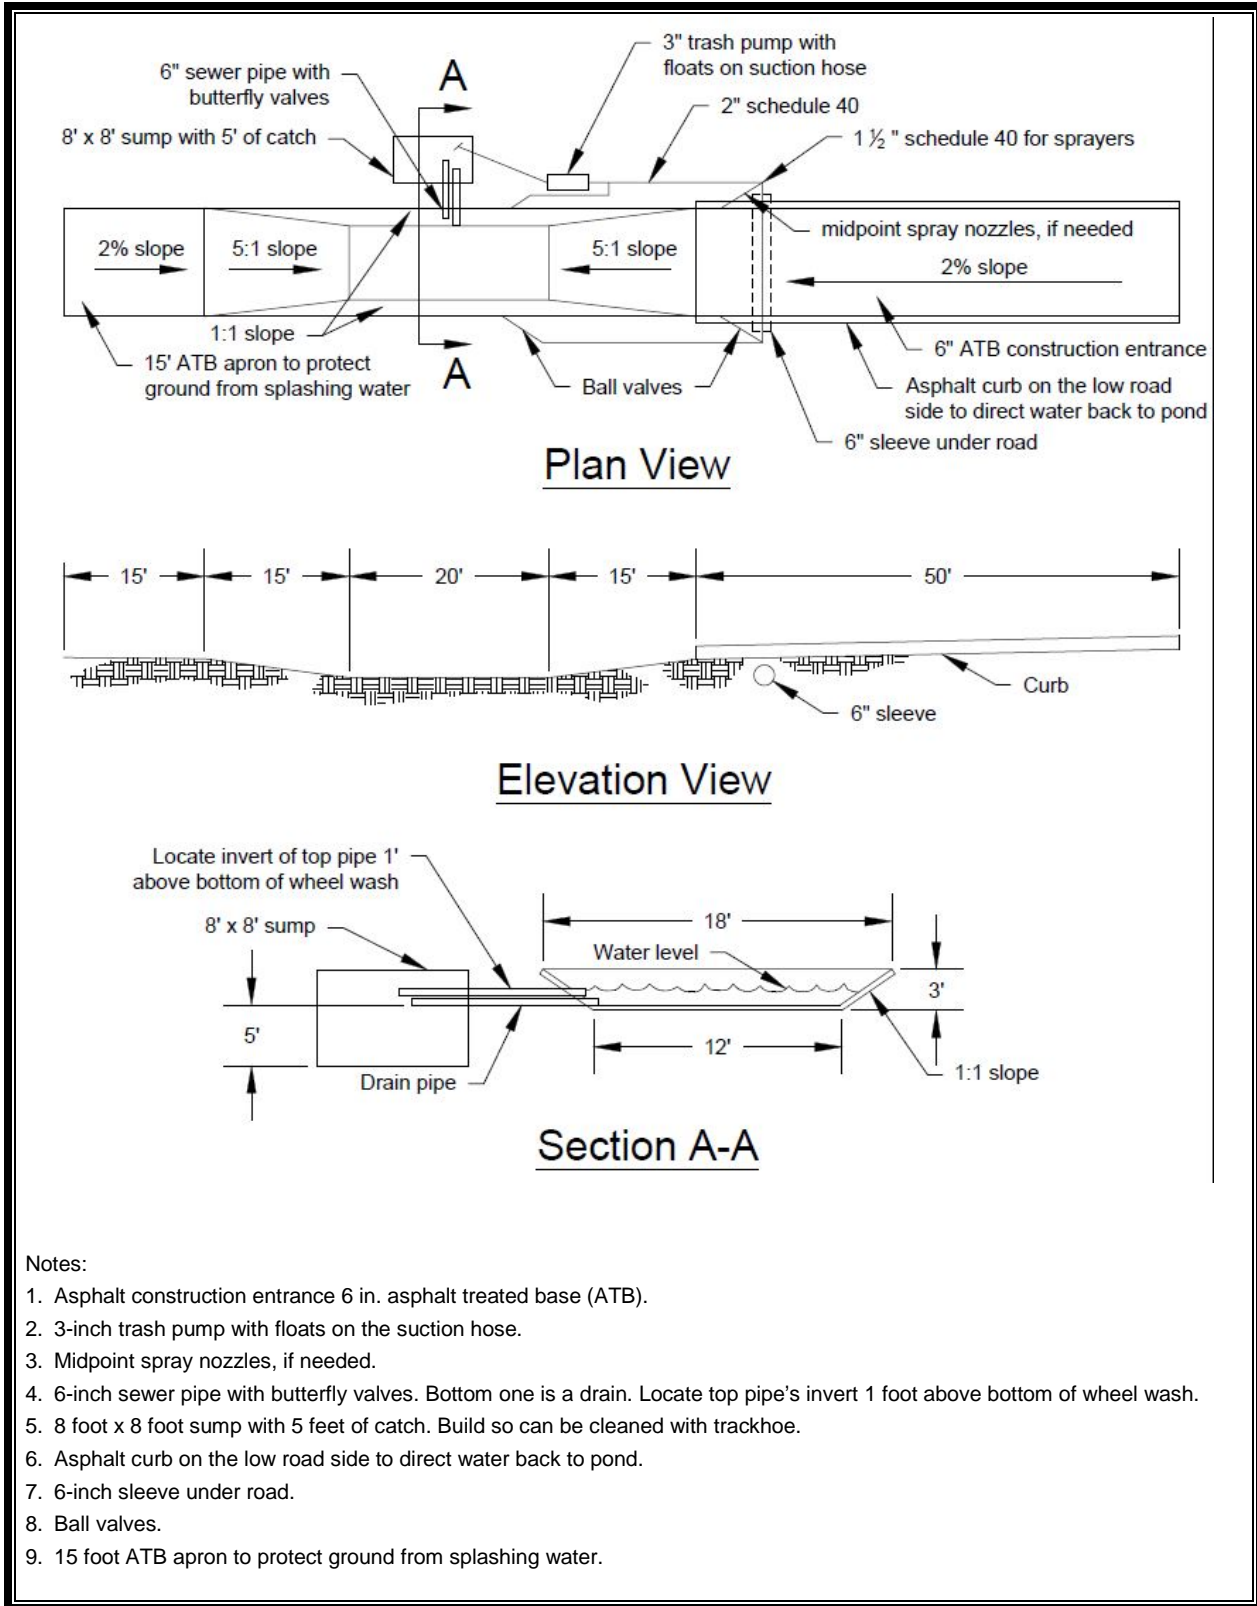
3" trash pump with floats on suction hose

6" sewer pipe with butterfly valves

A

2" schedule 40

8' x 8' sump with 5' of catch

1 ½ " schedule 40 for sprayers

midpoint spray nozzles, if needed

2% slope

5:1 slope

5:1 slope

2% slope

1:1 slope

15' ATB apron to protect ground from splashing water

A

Ball valves

6" ATB construction entrance

Asphalt curb on the low road side to direct water back to pond

6" sleeve under road

Plan View

15'

15'

20'

15'

50'

Curb

6" sleeve

Elevation View

Locate invert of top pipe 1' above bottom of wheel wash

8' x 8' sump

18'

Water level

3'

5'

12'

1:1 slope

Drain pipe

Section A-A

Notes:
1. Asphalt construction entrance 6 in. asphalt treated base (ATB).
2. 3-inch trash pump with floats on the suction hose.
3. Midpoint spray nozzles, if needed.
4. 6-inch sewer pipe with butterfly valves. Bottom one is a drain. Locate top pipe's invert 1 foot above bottom of wheel wash.
5. 8 foot x 8 foot sump with 5 feet of catch. Build so can be cleaned with trackhoe.
6. Asphalt curb on the low road side to direct water back to pond.
7. 6-inch sleeve under road.
8. Ball valves.
9. 15 foot ATB apron to protect ground from splashing water.